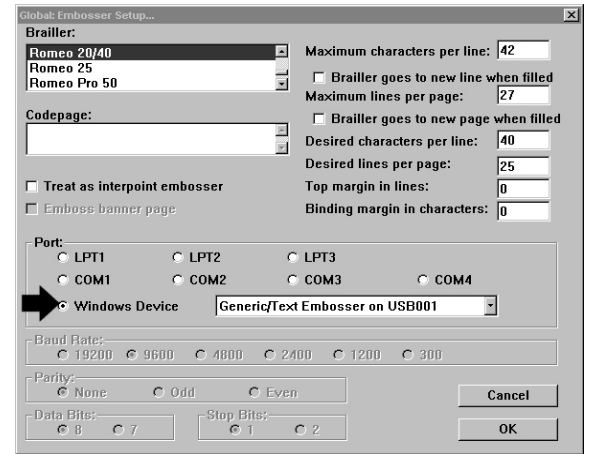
Global: Embosser Setup...

Brailler:

Romeo 20/40
Romeo 25
Romeo Pro 50

Maximum characters per line: 42

Brailler goes to new line when filled

Maximum lines per page: 27

Brailler goes to new page when filled

Codepage:

Desired characters per line: 40

Desired lines per page: 25

Treat as interpoint embosser

Top margin in lines: 0

Emboss banner page

Binding margin in characters: 0

Port:

LPT1 LPT2 LPT3

COM1 COM2 COM3 COM4

Windows Device Generic/Text Embosser on USB001

Baud Rate:

19200 9600 4800 2400 1200 300

Parity:

None Odd Even

Cancel

Data Bits:

8 7

Stop Bits:

1 2

OK